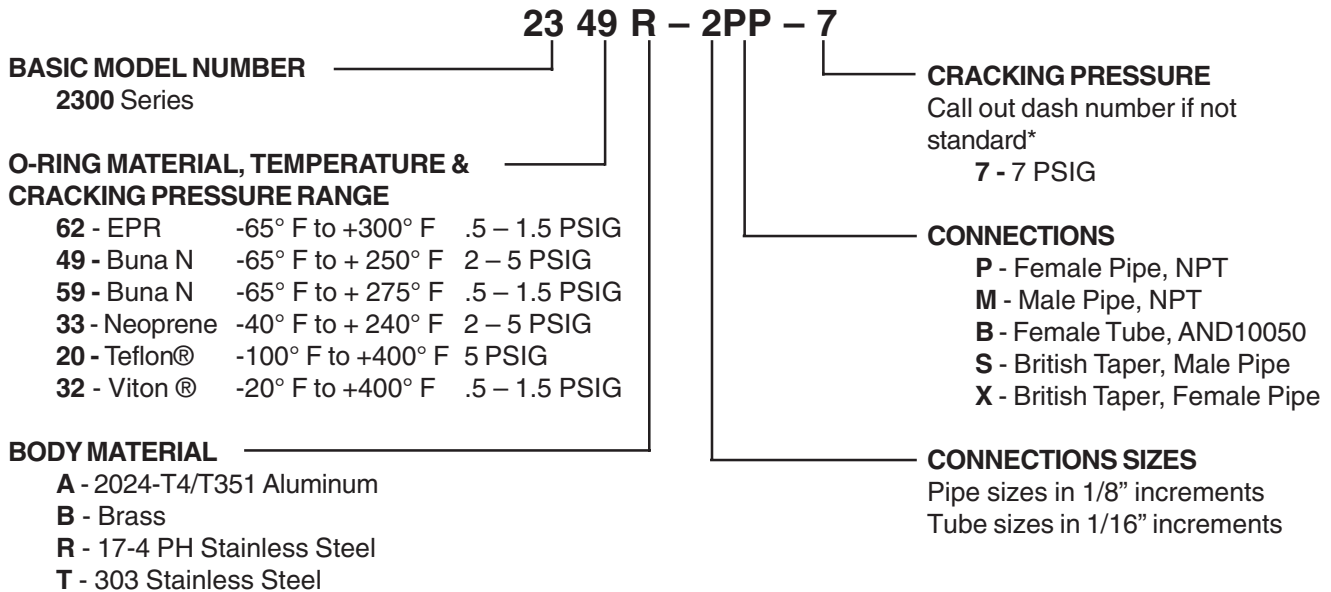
23 49 R – 2PP – 7

BASIC MODEL NUMBER
2300 Series

O-RING MATERIAL, TEMPERATURE & CRACKING PRESSURE RANGE

| | | |
|---|---|---|
| 62 - EPR | -65° F to +300° F | .5 – 1.5 PSIG |
| 49 - Buna N | -65° F to + 250° F | 2 – 5 PSIG |
| 59 - Buna N | -65° F to + 275° F | .5 – 1.5 PSIG |
| 33 - Neoprene | -40° F to + 240° F | 2 – 5 PSIG |
| 20 - Teflon® | -100° F to +400° F | 5 PSIG |
| 32 - Viton ® | -20° F to +400° F | .5 – 1.5 PSIG |

BODY MATERIAL
A - 2024-T4/T351 Aluminum
B - Brass
R - 17-4 PH Stainless Steel
T - 303 Stainless Steel

CRACKING PRESSURE
Call out dash number if not standard*
7 - 7 PSIG

CONNECTIONS
P - Female Pipe, NPT
M - Male Pipe, NPT
B - Female Tube, AND10050
S - British Taper, Male Pipe
X - British Taper, Female Pipe

CONNECTIONS SIZES
Pipe sizes in 1/8" increments
Tube sizes in 1/16" increments